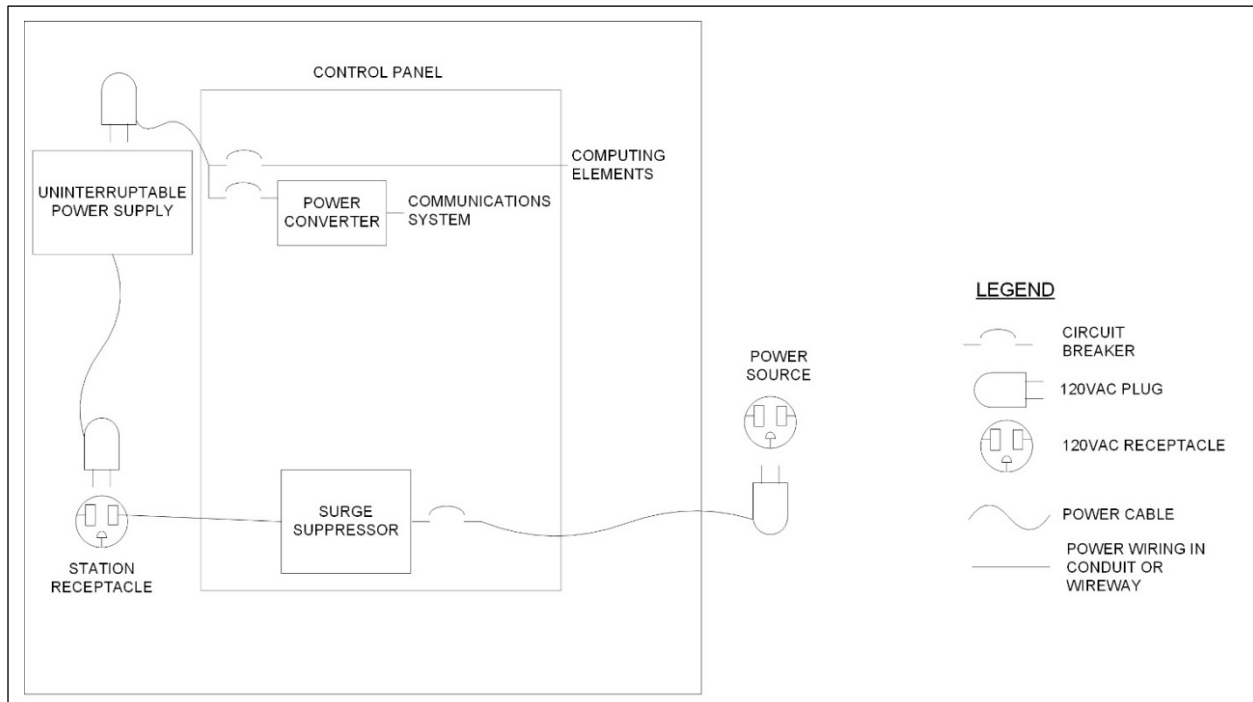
CONTROL PANEL

UNINTERRUPTABLE POWER SUPPLY

COMPUTING ELEMENTS

POWER CONVERTER

COMMUNICATIONS SYSTEM

LEGEND

CIRCUIT BREAKER

120VAC PLUG

120VAC RECEPTACLE

POWER CABLE

POWER WIRING IN CONDUIT OR WIREWAY

POWER SOURCE

SURGE SUPPRESSOR

STATION RECEPTACLE